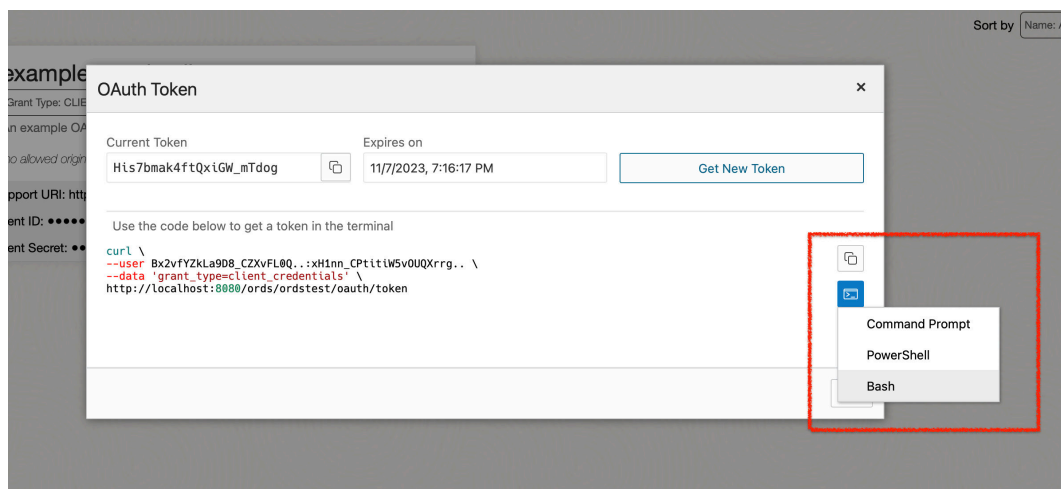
Sort by Name:

example

Grant Type: CLIE

An example OA

no allowed origi

pport URI: http

ent ID: ●●●●●

ent Secret: ●●

OAuth Token

×

Current Token

His7bmak4ftQxiGW_mTdog

Expires on

11/7/2023, 7:16:17 PM

Get New Token

Use the code below to get a token in the terminal

curl \
--user Bx2vfYZkLa9D8_CZXvFL0Q..:xH1nn_CPtitiW5vOUQXrrg.. \
--data 'grant_type=client_credentials' \
http://localhost:8080/ords/ordstest/oauth/token

Command Prompt

PowerShell

Bash